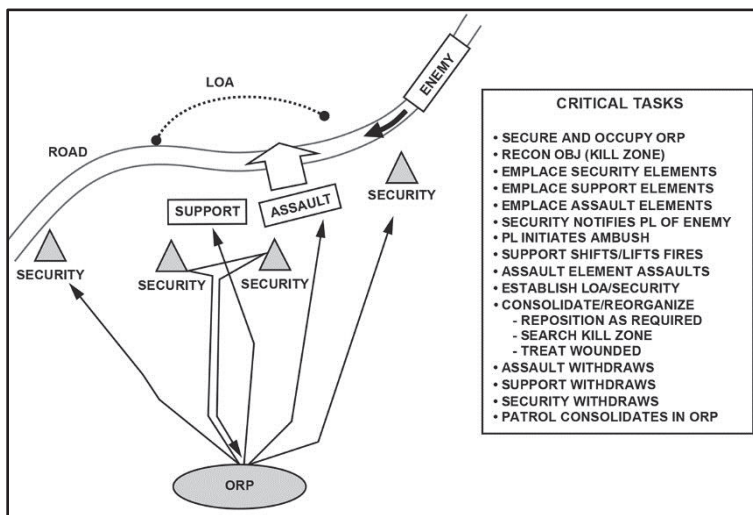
LOA

ENEMY

ROAD

SUPPORT

ASSAULT

SECURITY

SECURITY

SECURITY

SECURITY

SECURITY

ORP

CRITICAL TASKS

• SECURE AND OCCUPY ORP
• RECON OBJ (KILL ZONE)
• EMPLACE SECURITY ELEMENTS
• EMPLACE SUPPORT ELEMENTS
• EMPLACE ASSAULT ELEMENTS
• SECURITY NOTIFIES PL OF ENEMY
• PL INITIATES AMBUSH
• SUPPORT SHIFTS/LIFTS FIRES
• ASSAULT ELEMENT ASSAULTS
• ESTABLISH LOA/SECURITY
• CONSOLIDATE/REORGANIZE
- REPOSITION AS REQUIRED
- SEARCH KILL ZONE
- TREAT WOUNDED
• ASSAULT WITHDRAWS
• SUPPORT WITHDRAWS
• SECURITY WITHDRAWS
• PATROL CONSOLIDATES IN ORP